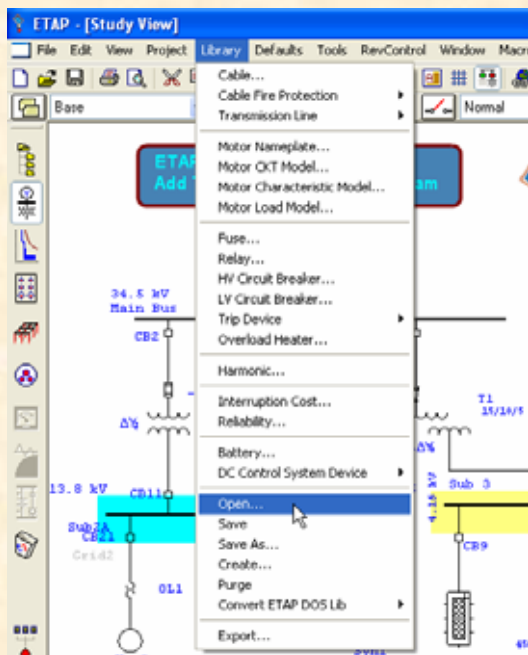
ETAP - [Study View]

File Edit View Project Library Defaults Tools RevControl Window Macro

Base

Normal

ETAP
Add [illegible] am

Cable...
Cable Fire Protection
Transmission Line

Motor Nameplate...
Motor CKT Model...
Motor Characteristic Model...
Motor Load Model...

Fuse...
Relay...
HV Circuit Breaker...
LV Circuit Breaker...
Trip Device
Overload Heater...

Harmonic...

Interruption Cost...
Reliability...

Battery...
DC Control System Device

Open...
Save
Save As...
Create...
Purge
Convert ETAP DOS Lib

Export...

34.5 kV
Main Bus

CB2

Δ%

13.8 kV

CB11

Sub2A

CB21

Grid2

OL1

T1
15/10/5

Δ%

4.16 kV

Sub 3

CB9